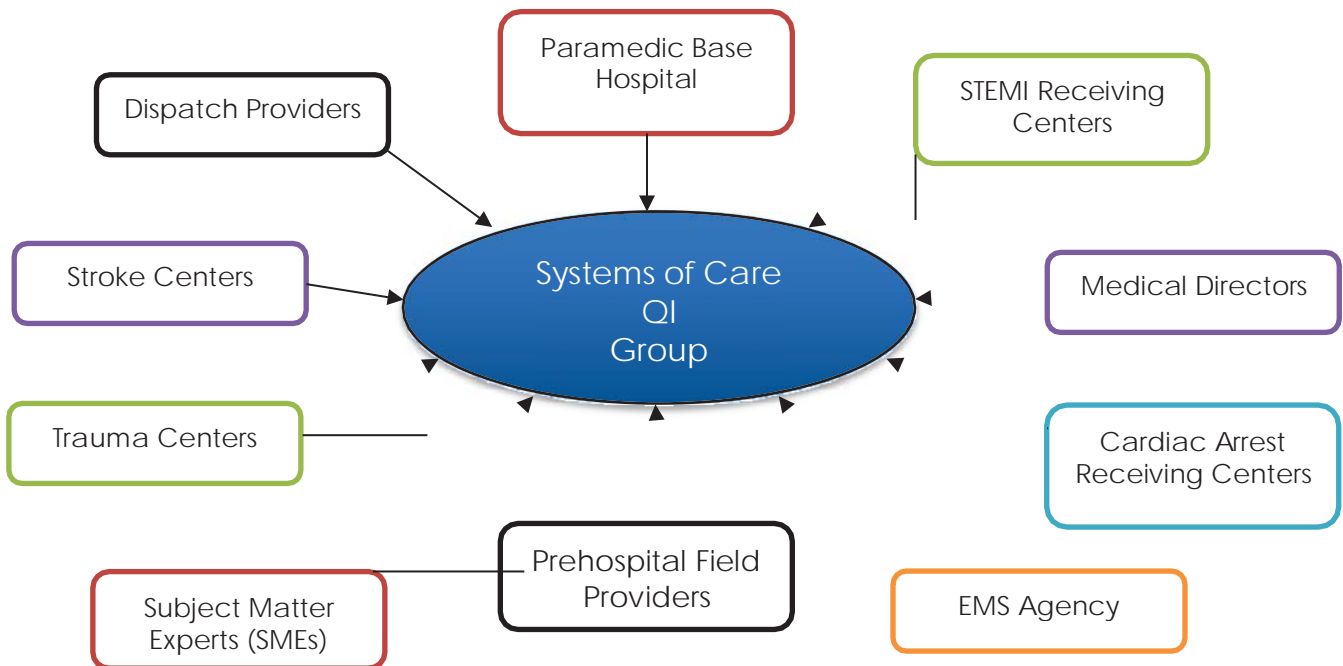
Paramedic Base Hospital

Dispatch Providers

STEMI Receiving Centers

Stroke Centers

Systems of Care QI Group

Medical Directors

Trauma Centers

Cardiac Arrest Receiving Centers

Prehospital Field Providers

Subject Matter Experts (SMEs)

EMS Agency